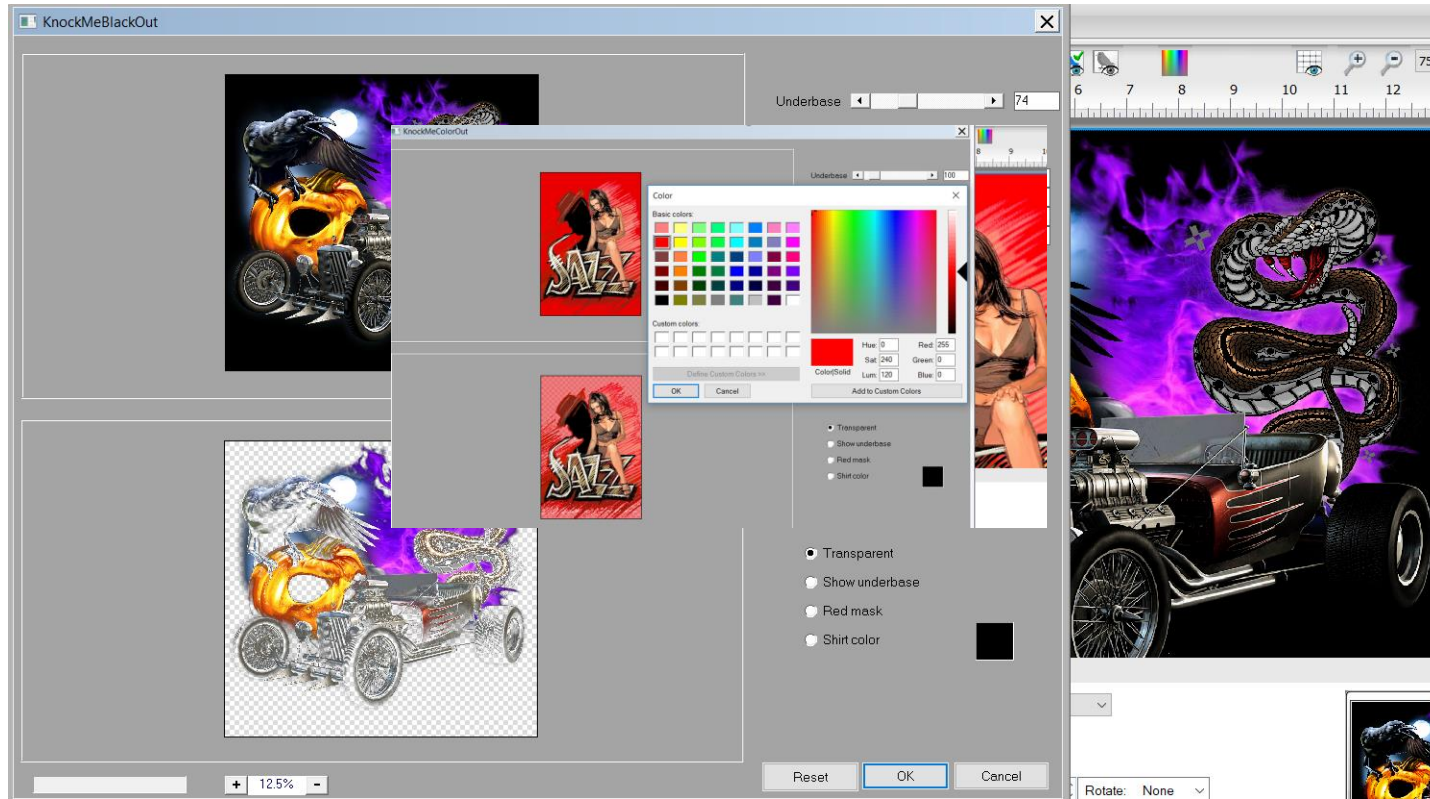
KnockMeBlackOut

Underbase 74

KnockMeColorOut

Underbase 100

Color

Basic colors:

Custom colors:

Define Custom Colors >>

OK Cancel

Color|Solid

Hue: 0 Sat: 240 Lum: 120

Red: 255 Green: 0 Blue: 0

Add to Custom Colors

Transparent
Show underbase
Red mask
Shirt color

JAZZ

JAZZ

Transparent
Show underbase
Red mask
Shirt color

+ 12.5% -

Reset OK Cancel

6 7 8 9 10 11 12

75

Rotate: None